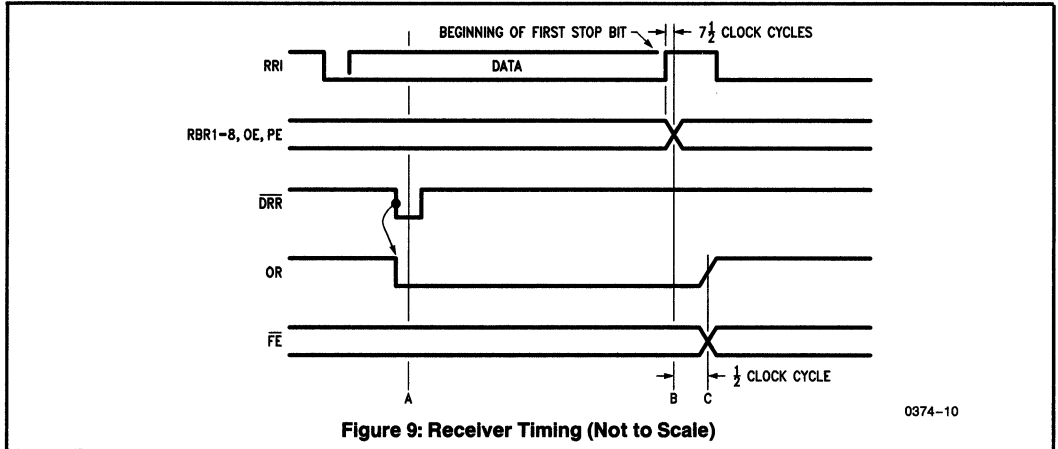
BEGINNING OF FIRST STOP BIT
$7\frac{1}{2}$ CLOCK CYCLES

RRI

DATA

RBR1-8, OE, PE

$\overline{DRR}$

OR

$\overline{FE}$

$\frac{1}{2}$ CLOCK CYCLE

A

B

C

0374-10

Figure 9: Receiver Timing (Not to Scale)